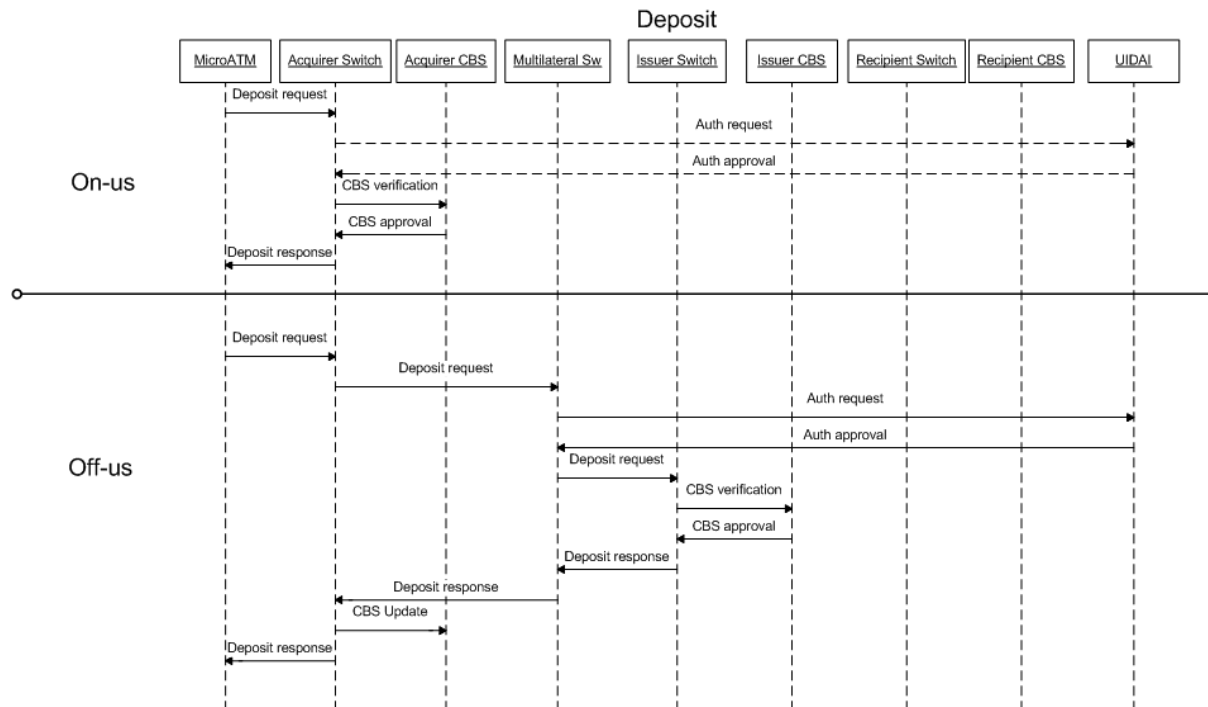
Deposit

MicroATM

Acquirer Switch

Acquirer CBS

Multilateral Sw

Issuer Switch

Issuer CBS

Recipient Switch

Recipient CBS

UIDAI

On-us

Deposit request

Auth request

Auth approval

CBS verification

CBS approval

Deposit response

Off-us

Deposit request

Deposit request

Auth request

Auth approval

Deposit request

CBS verification

CBS approval

Deposit response

Deposit response

CBS Update

Deposit response